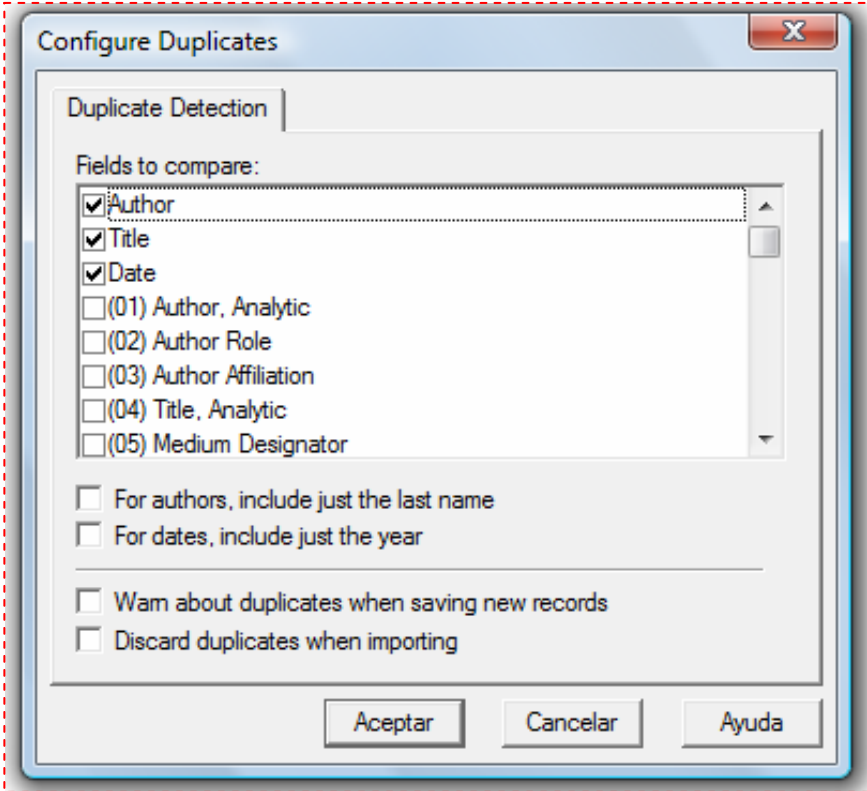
Configure Duplicates

Duplicate Detection

Fields to compare:

Author
Title
Date
(01) Author, Analytic
(02) Author Role
(03) Author Affiliation
(04) Title, Analytic
(05) Medium Designator

For authors, include just the last name
For dates, include just the year

Warn about duplicates when saving new records
Discard duplicates when importing

Aceptar
Cancelar
Ayuda